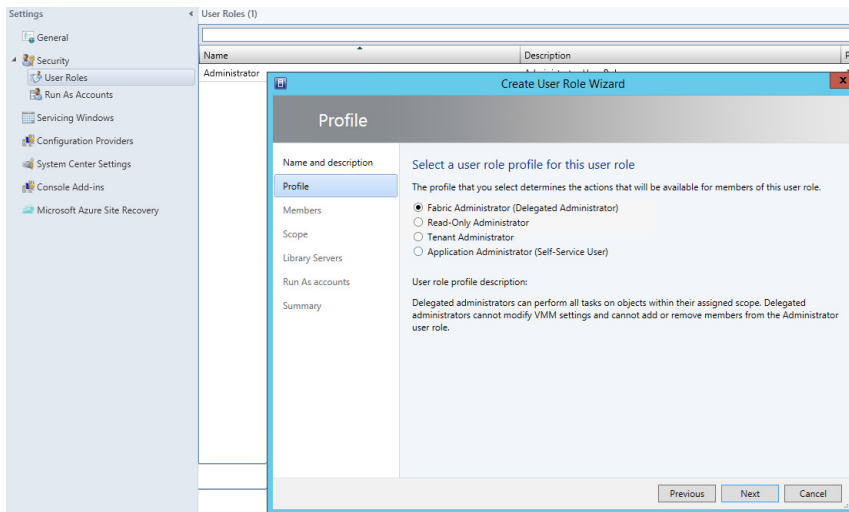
Settings

General

Security

User Roles

Run As Accounts

Servicing Windows

Configuration Providers

System Center Settings

Console Add-ins

Microsoft Azure Site Recovery

User Roles (1)

| Name | Description |
|---|---|
| Administrator | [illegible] |

Create User Role Wizard

Profile

Name and description

Profile

Members

Scope

Library Servers

Run As accounts

Summary

Select a user role profile for this user role

The profile that you select determines the actions that will be available for members of this user role.

Fabric Administrator (Delegated Administrator)

Read-Only Administrator

Tenant Administrator

Application Administrator (Self-Service User)

User role profile description:

Delegated administrators can perform all tasks on objects within their assigned scope. Delegated administrators cannot modify VMM settings and cannot add or remove members from the Administrator user role.

Previous

Next

Cancel